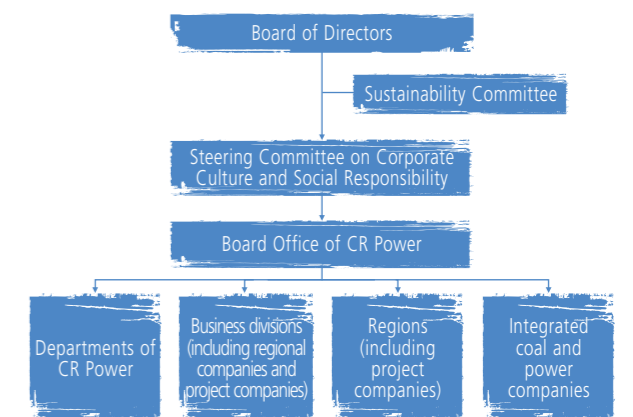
Board of Directors

Sustainability Committee

Steering Committee on Corporate Culture and Social Responsibility

Board Office of CR Power

Departments of CR Power

Business divisions (including regional companies and project companies)

Regions (including project companies)

Integrated coal and power companies